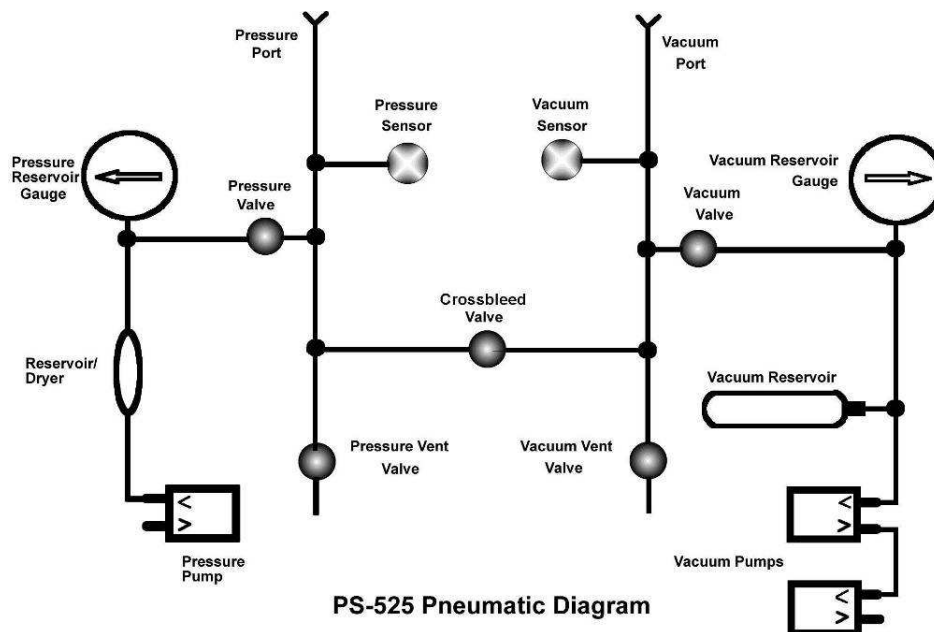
Pressure Port

Vacuum Port

Pressure Sensor

Vacuum Sensor

Pressure Reservoir Gauge

Pressure Valve

Vacuum Reservoir Gauge

Vacuum Valve

Crossbleed Valve

Reservoir/ Dryer

Vacuum Reservoir

Pressure Vent Valve

Vacuum Vent Valve

<
>

Pressure Pump

<
>

Vacuum Pumps

<
>

PS-525 Pneumatic Diagram